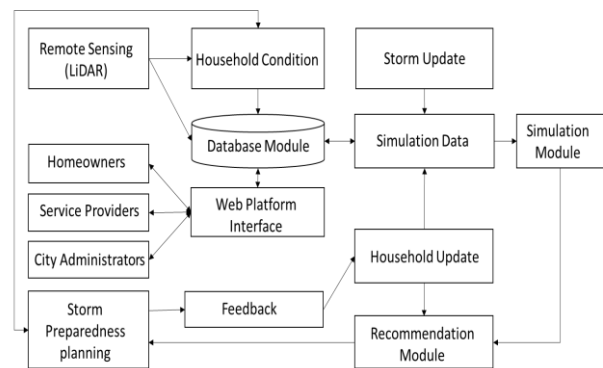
Remote Sensing (LiDAR)

Household Condition

Storm Update

Database Module

Simulation Data

Simulation Module

Homeowners

Service Providers

Web Platform Interface

City Administrators

Household Update

Storm Preparedness planning

Feedback

Recommendation Module